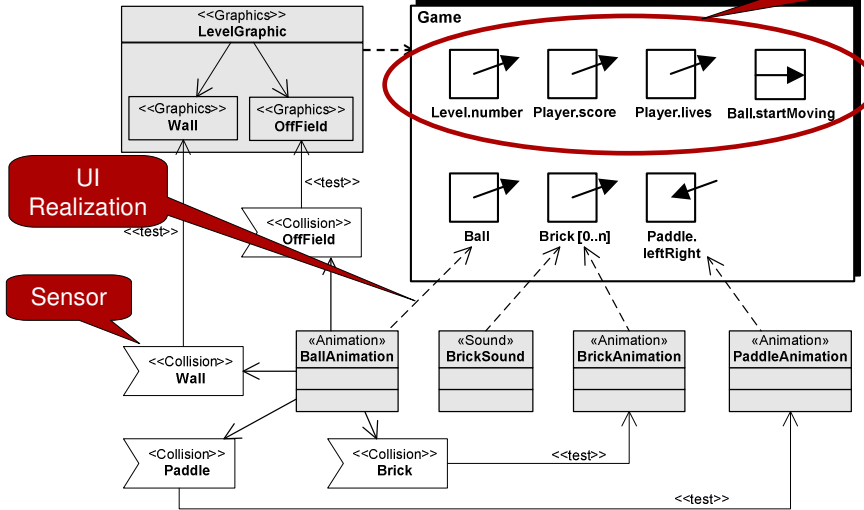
<<Graphics>>
LevelGraphic

<<Graphics>>
Wall

<<Graphics>>
OffField

Game

Level.number

Player.score

Player.lives

Ball.startMoving

UI Realization

<<test>>

<<Collision>>
OffField

<<test>>

Ball

Brick [0..n]

Paddle.
leftRight

Sensor

<<Collision>>
Wall

«Animation»
BallAnimation

«Sound»
BrickSound

«Animation»
BrickAnimation

«Animation»
PaddleAnimation

<<Collision>>
Paddle

<<Collision>>
Brick

<<test>>

<<test>>